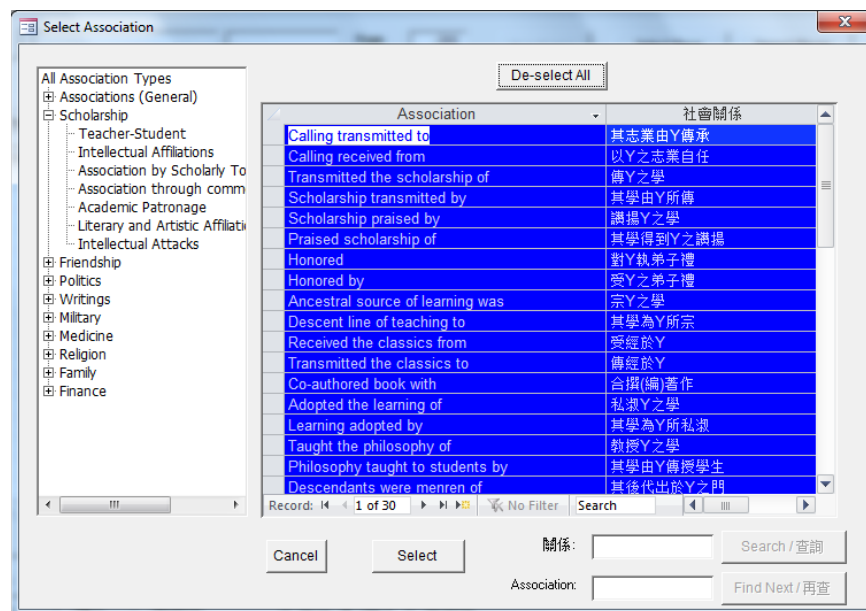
Select Association

All Association Types
Associations (General)
Scholarship
Teacher-Student
Intellectual Affiliations
Association by Scholarly To
Association through comm
Academic Patronage
Literary and Artistic Affiliati
Intellectual Attacks
Friendship
Politics
Writings
Military
Medicine
Religion
Family
Finance

De-select All

| Association | 社會關係 |
|---|---|
| Calling transmitted to | 其志業由Y傳承 |
| Calling received from | 以Y之志業自任 |
| Transmitted the scholarship of | 傳Y之學 |
| Scholarship transmitted by | 其學由Y所傳 |
| Scholarship praised by | 讚揚Y之學 |
| Praised scholarship of | 其學得到Y之讚揚 |
| Honored | 對Y執弟子禮 |
| Honored by | 受Y之弟子禮 |
| Ancestral source of learning was | 宗Y之學 |
| Descent line of teaching to | 其學為Y所宗 |
| Received the classics from | 受經於Y |
| Transmitted the classics to | 傳經於Y |
| Co-authored book with | 合撰(編)著作 |
| Adopted the learning of | 私淑Y之學 |
| Learning adopted by | 其學為Y所私淑 |
| Taught the philosophy of | 教授Y之學 |
| Philosophy taught to students by | 其學由Y傳授學生 |
| Descendants were menren of | 其後代出於Y之門 |

Record: 1 of 30 No Filter Search

Cancel Select 關係: Search / 查詢 Association: Find Next / 再查